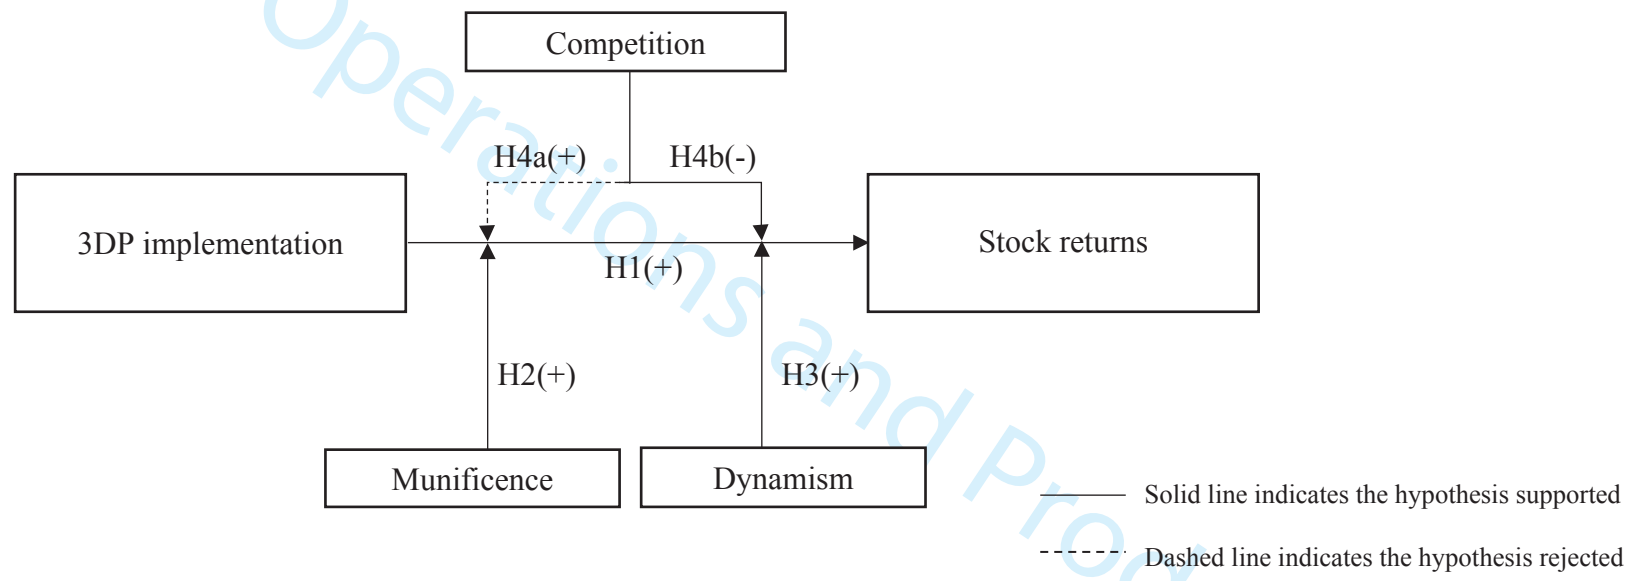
Operations and Pro

Competition

H4a(+)

H4b(-)

3DP implementation

H1(+)

Stock returns

H2(+)

H3(+)

Munificence

Dynamism

Solid line indicates the hypothesis supported

Dashed line indicates the hypothesis rejected